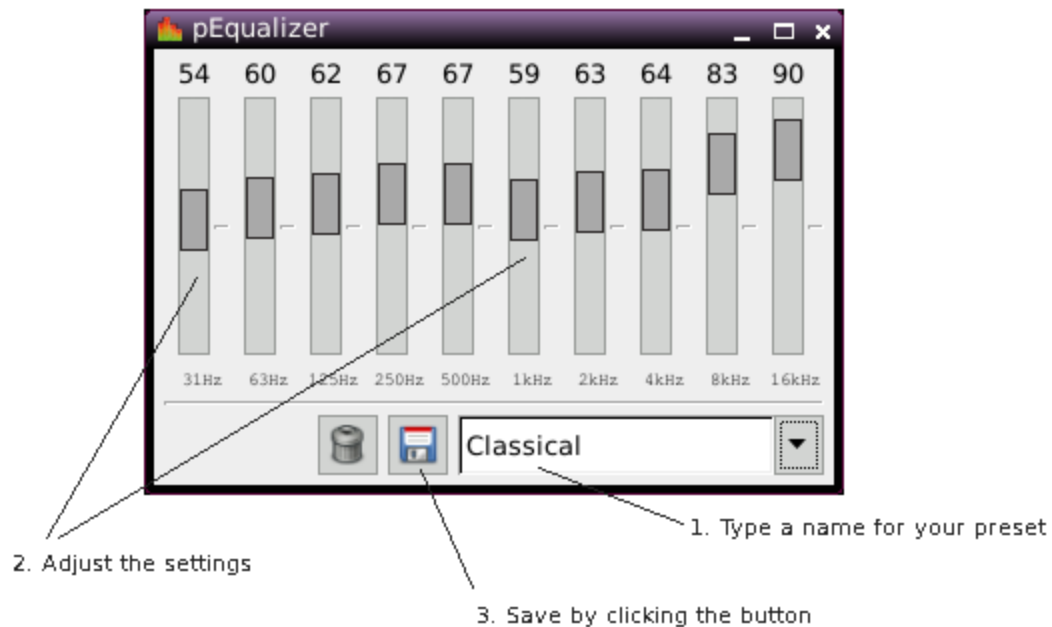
pEqualizer

| 54 | 60 | 62 | 67 | 67 | 59 | 63 | 64 | 83 | 90 |
|---|---|---|---|---|---|---|---|---|---|
| 31Hz | 63Hz | 125Hz | 250Hz | 500Hz | 1kHz | 2kHz | 4kHz | 8kHz | 16kHz |

Classical

1. Type a name for your preset

2. Adjust the settings

3. Save by clicking the button